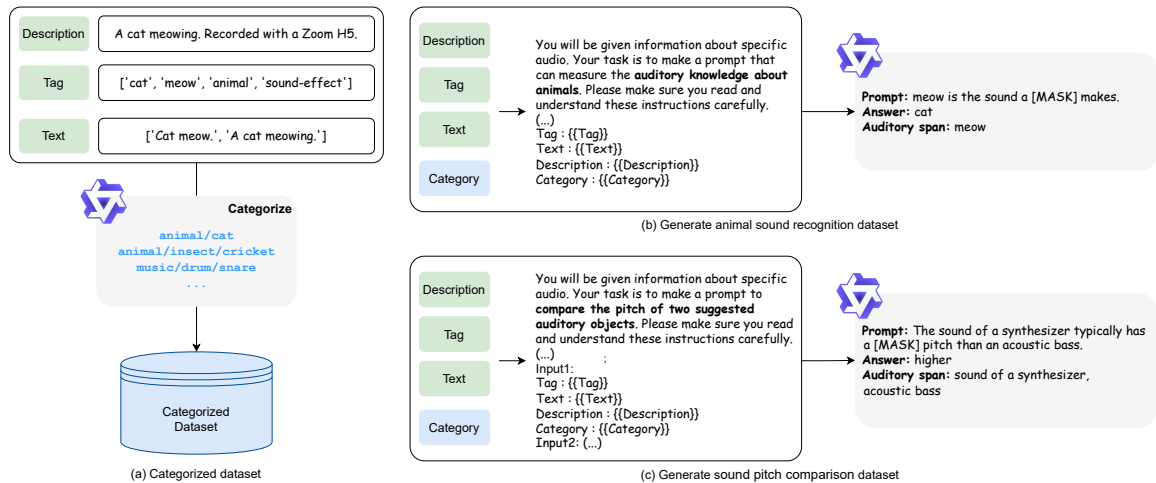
Description
A cat meowing. Recorded with a Zoom H5.

Tag
['cat', 'meow', 'animal', 'sound-effect']

Text
['Cat meow.', 'A cat meowing.']

Categorize
animal/cat
animal/insect/cricket
music/drum/snare
...

Categorized Dataset

(a) Categorized dataset

Description
Tag
Text
Category

You will be given information about specific audio. Your task is to make a prompt that can measure the **auditory knowledge about animals**. Please make sure you read and understand these instructions carefully.
(...)
Tag : {{Tag}}
Text : {{Text}}
Description : {{Description}}
Category : {{Category}}

**Prompt:** meow is the sound a [MASK] makes.
**Answer:** cat
**Auditory span:** meow

(b) Generate animal sound recognition dataset

Description
Tag
Text
Category

You will be given information about specific audio. Your task is to make a prompt to **compare the pitch of two suggested auditory objects**. Please make sure you read and understand these instructions carefully.
(...) ;
Input1:
Tag : {{Tag}}
Text : {{Text}}
Description : {{Description}}
Category : {{Category}}
Input2: (...)

**Prompt:** The sound of a synthesizer typically has a [MASK] pitch than an acoustic bass.
**Answer:** higher
**Auditory span:** sound of a synthesizer, acoustic bass

(c) Generate sound pitch comparison dataset